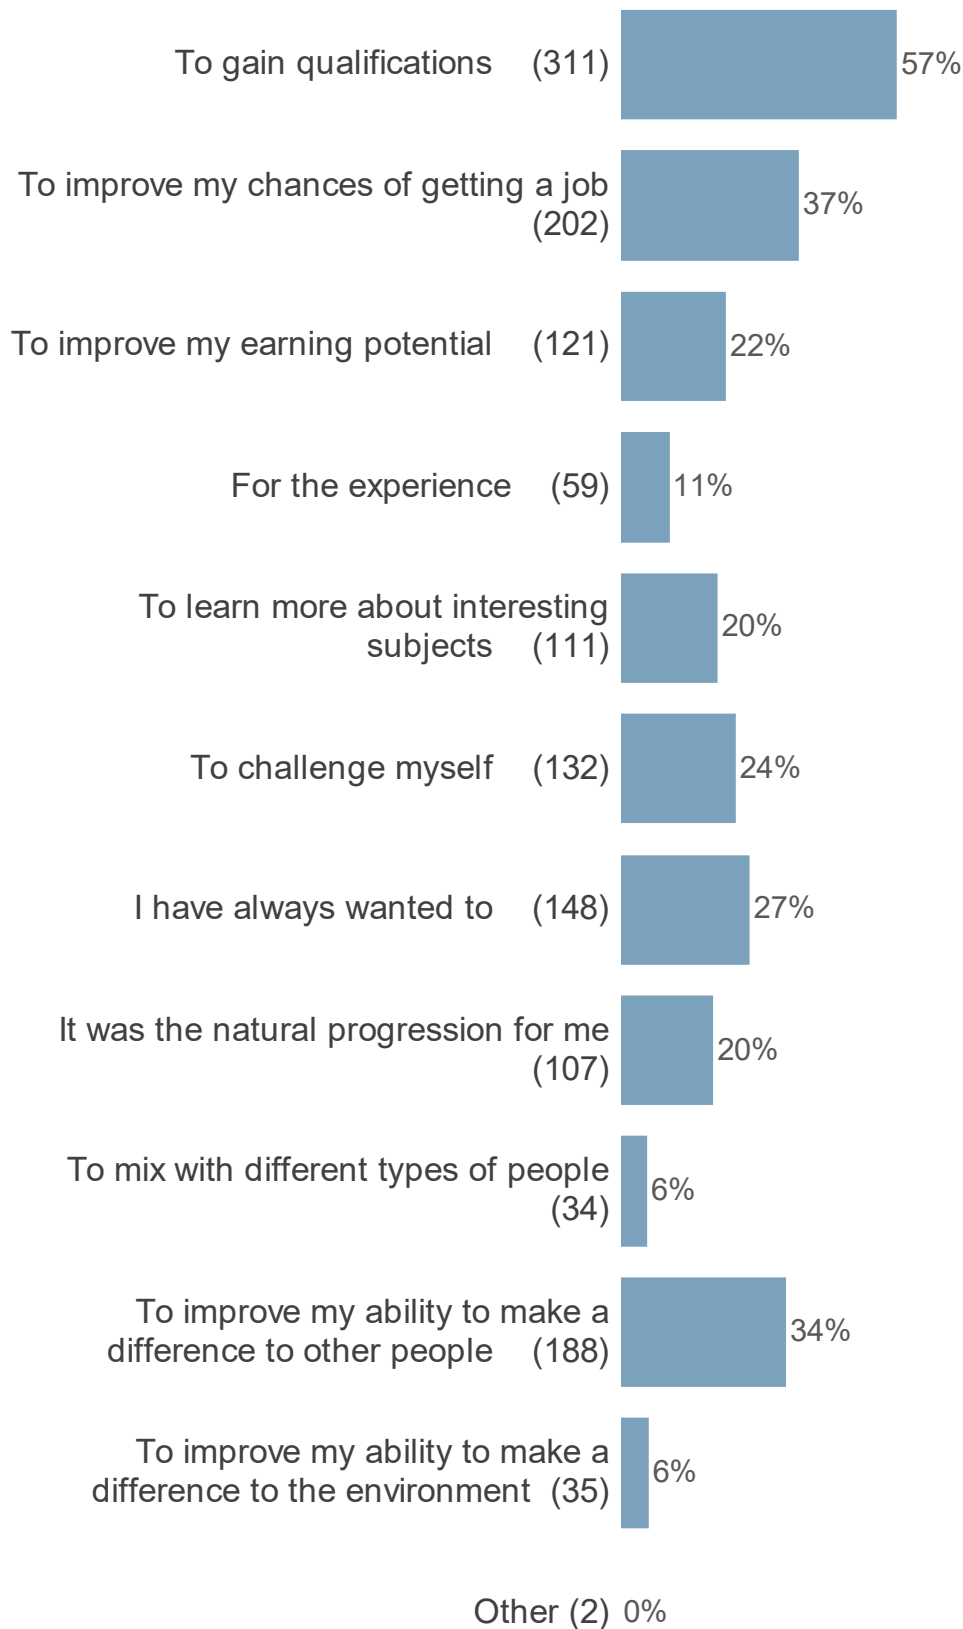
To gain qualifications (311) 57%

To improve my chances of getting a job (202) 37%

To improve my earning potential (121) 22%

For the experience (59) 11%

To learn more about interesting subjects (111) 20%

To challenge myself (132) 24%

I have always wanted to (148) 27%

It was the natural progression for me (107) 20%

To mix with different types of people (34) 6%

To improve my ability to make a difference to other people (188) 34%

To improve my ability to make a difference to the environment (35) 6%

Other (2) 0%